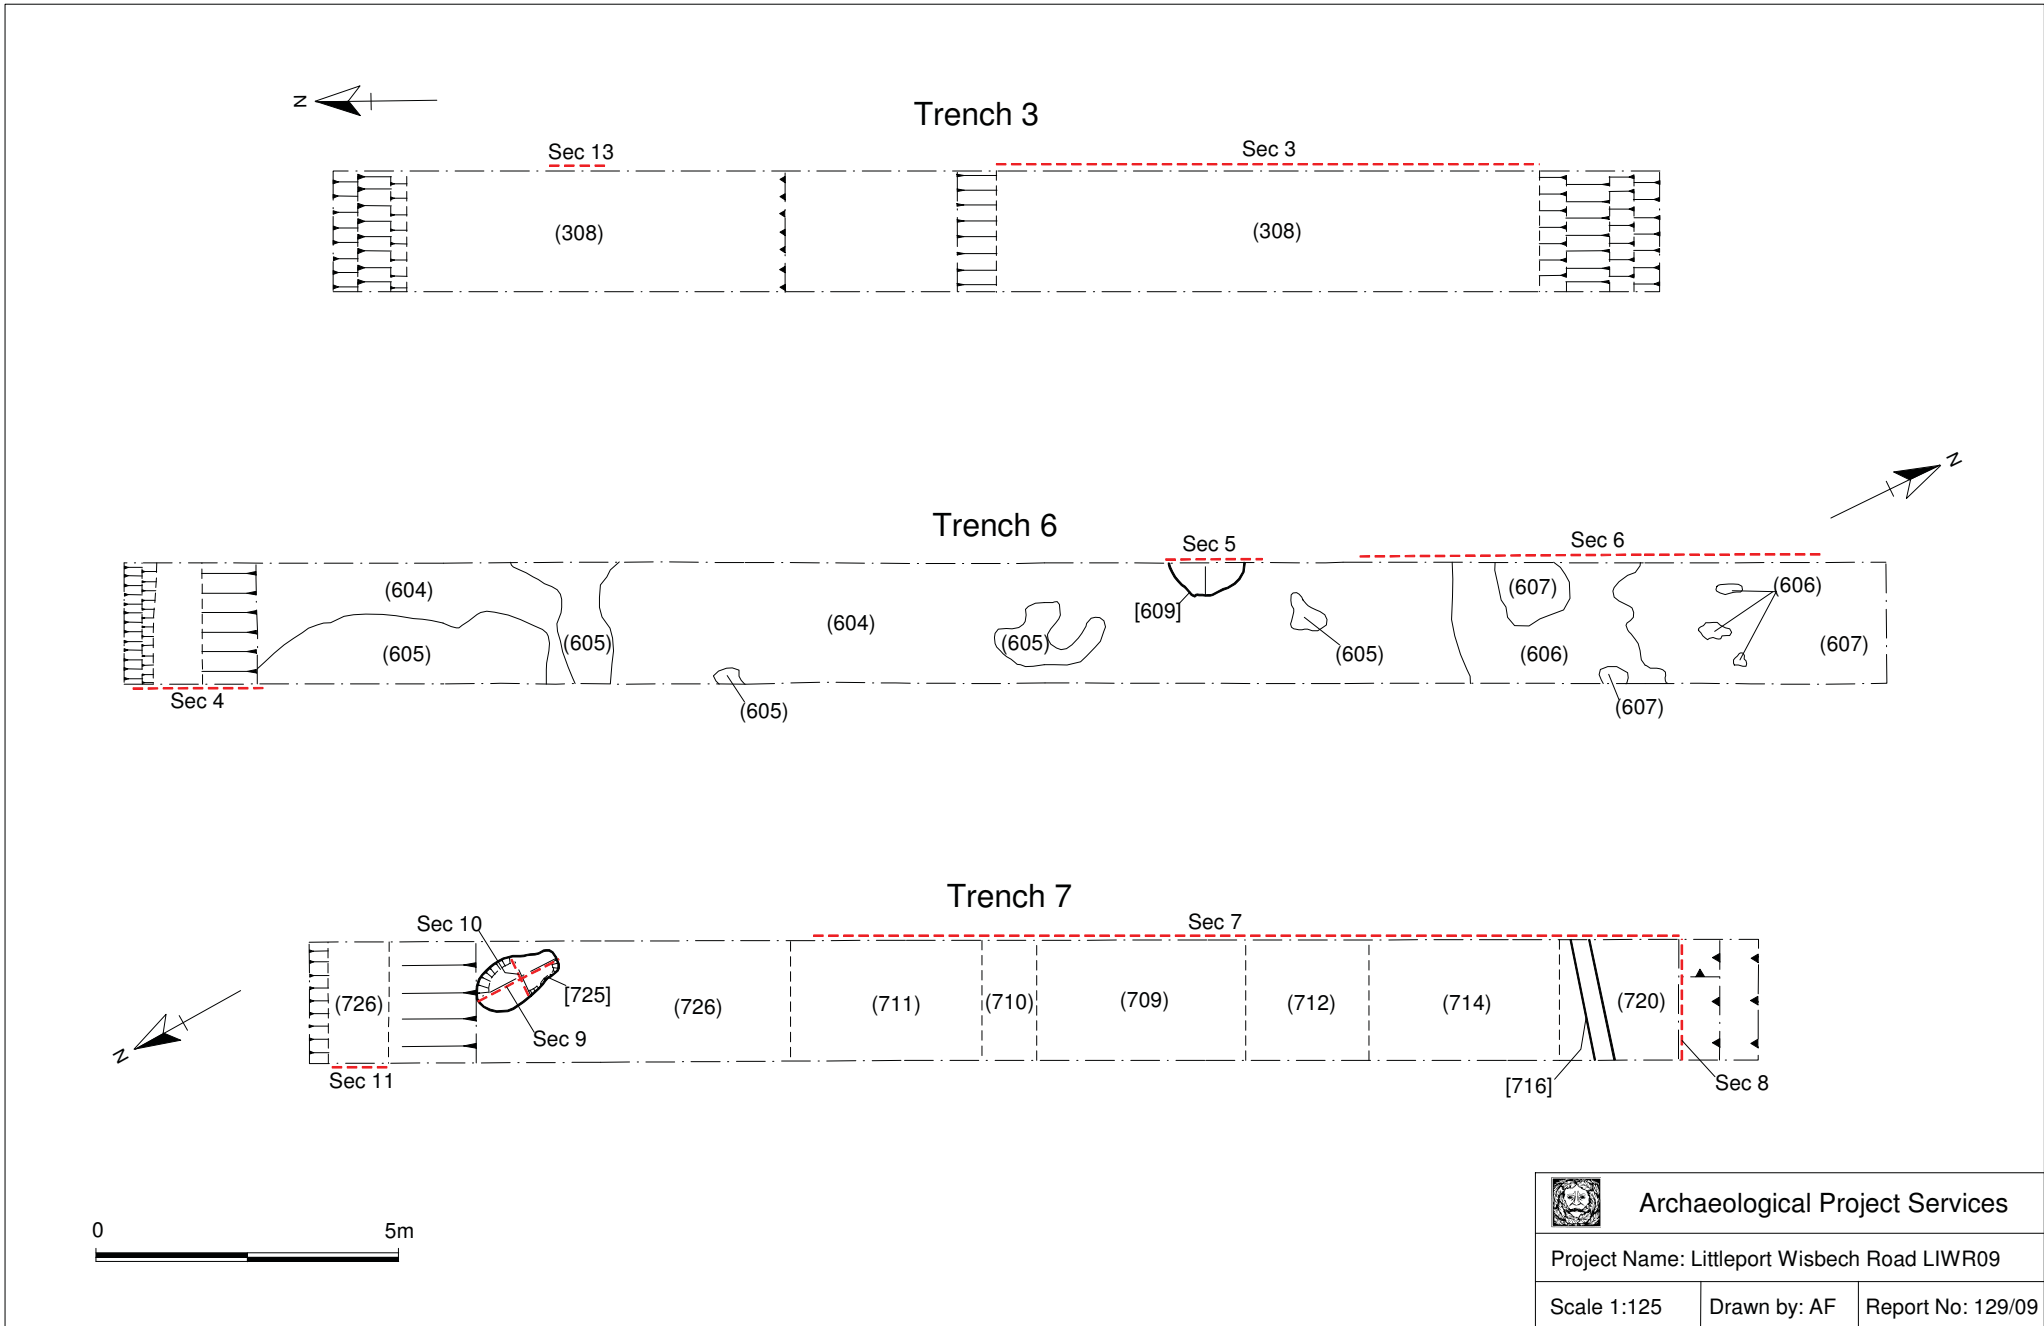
N

Trench 3

Sec 13

Sec 3

(308)

(308)

N

Trench 6

Sec 5

Sec 6

(604)

(605)

(605)

(604)

(605)

[609]

(605)

(607)

(606)

(606)

(607)

(605)

(607)

Sec 4

Trench 7

Sec 10

Sec 7

(726)

[725]

(726)

(711)

(710)

(709)

(712)

(714)

(720)

Sec 9

Sec 11

[716]

Sec 8

N

0

5m

Archaeological Project Services

Project Name: Littleport Wisbech Road LIWR09

Scale 1:125

Drawn by: AF

Report No: 129/09